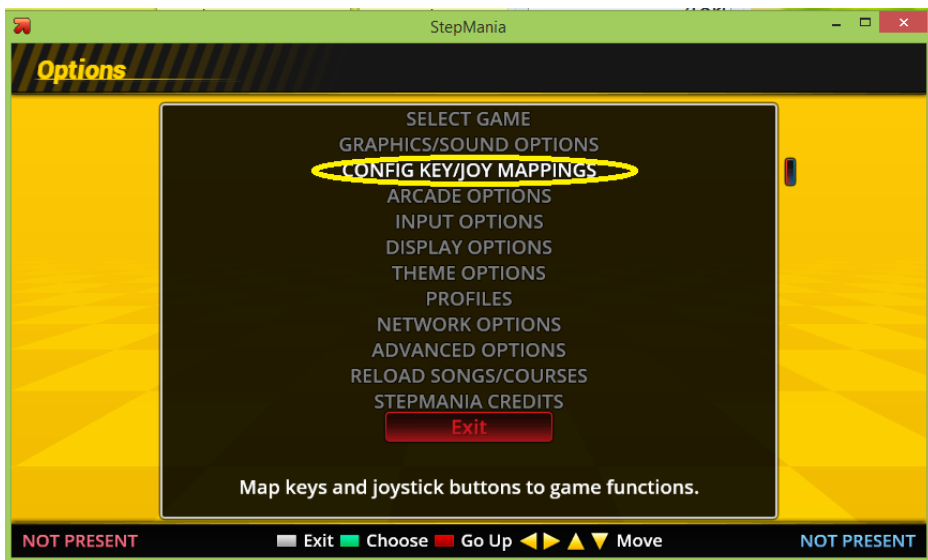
StepMania

Options

SELECT GAME
GRAPHICS/SOUND OPTIONS
CONFIG KEY/JOY MAPPINGS
ARCADE OPTIONS
INPUT OPTIONS
DISPLAY OPTIONS
THEME OPTIONS
PROFILES
NETWORK OPTIONS
ADVANCED OPTIONS
RELOAD SONGS/COURSES
STEPMANIA CREDITS
Exit

Map keys and joystick buttons to game functions.

NOT PRESENT Exit Choose Go Up Move NOT PRESENT